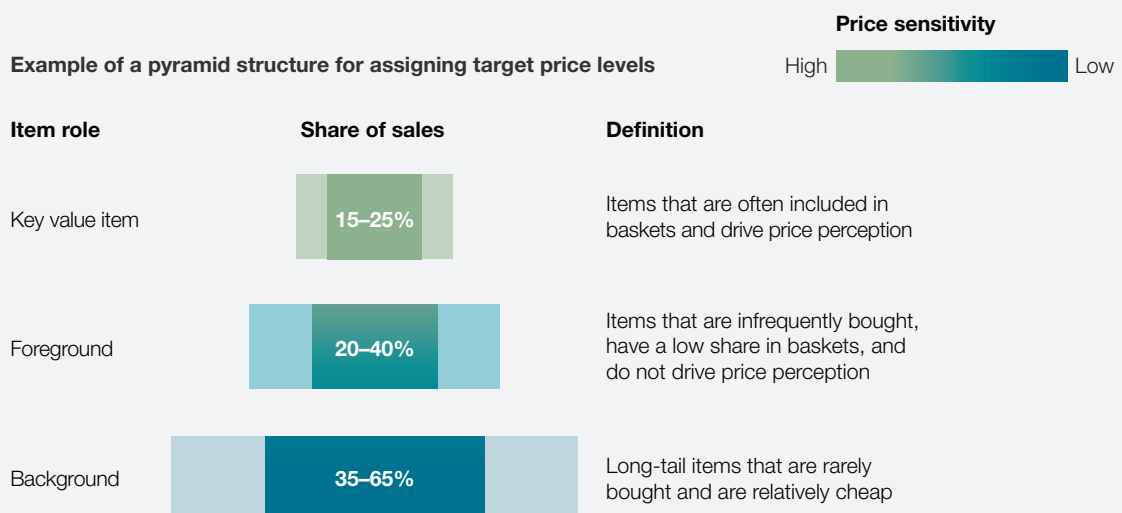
Example of a pyramid structure for assigning target price levels

Price sensitivity

High Low

| Item role | Share of sales | Definition |
|---|---|---|
| Key value item | 15–25% | Items that are often included in baskets and drive price perception |
| Foreground | 20–40% | Items that are infrequently bought, have a low share in baskets, and do not drive price perception |
| Background | 35–65% | Long-tail items that are rarely bought and are relatively cheap |